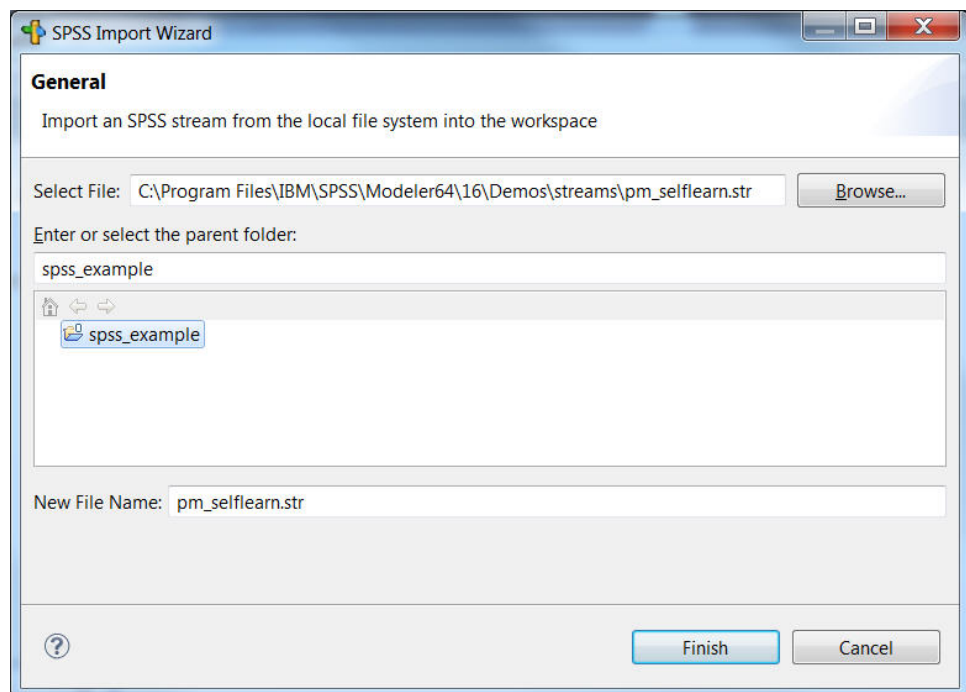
SPSS Import Wizard

General

Import an SPSS stream from the local file system into the workspace

Select File: C:\Program Files\IBM\SPSS\Modeler64\16\Demos\streams\pm_selflearn.str

Browse...

Enter or select the parent folder:

spss_example

spss_example

New File Name: pm_selflearn.str

?

Finish

Cancel